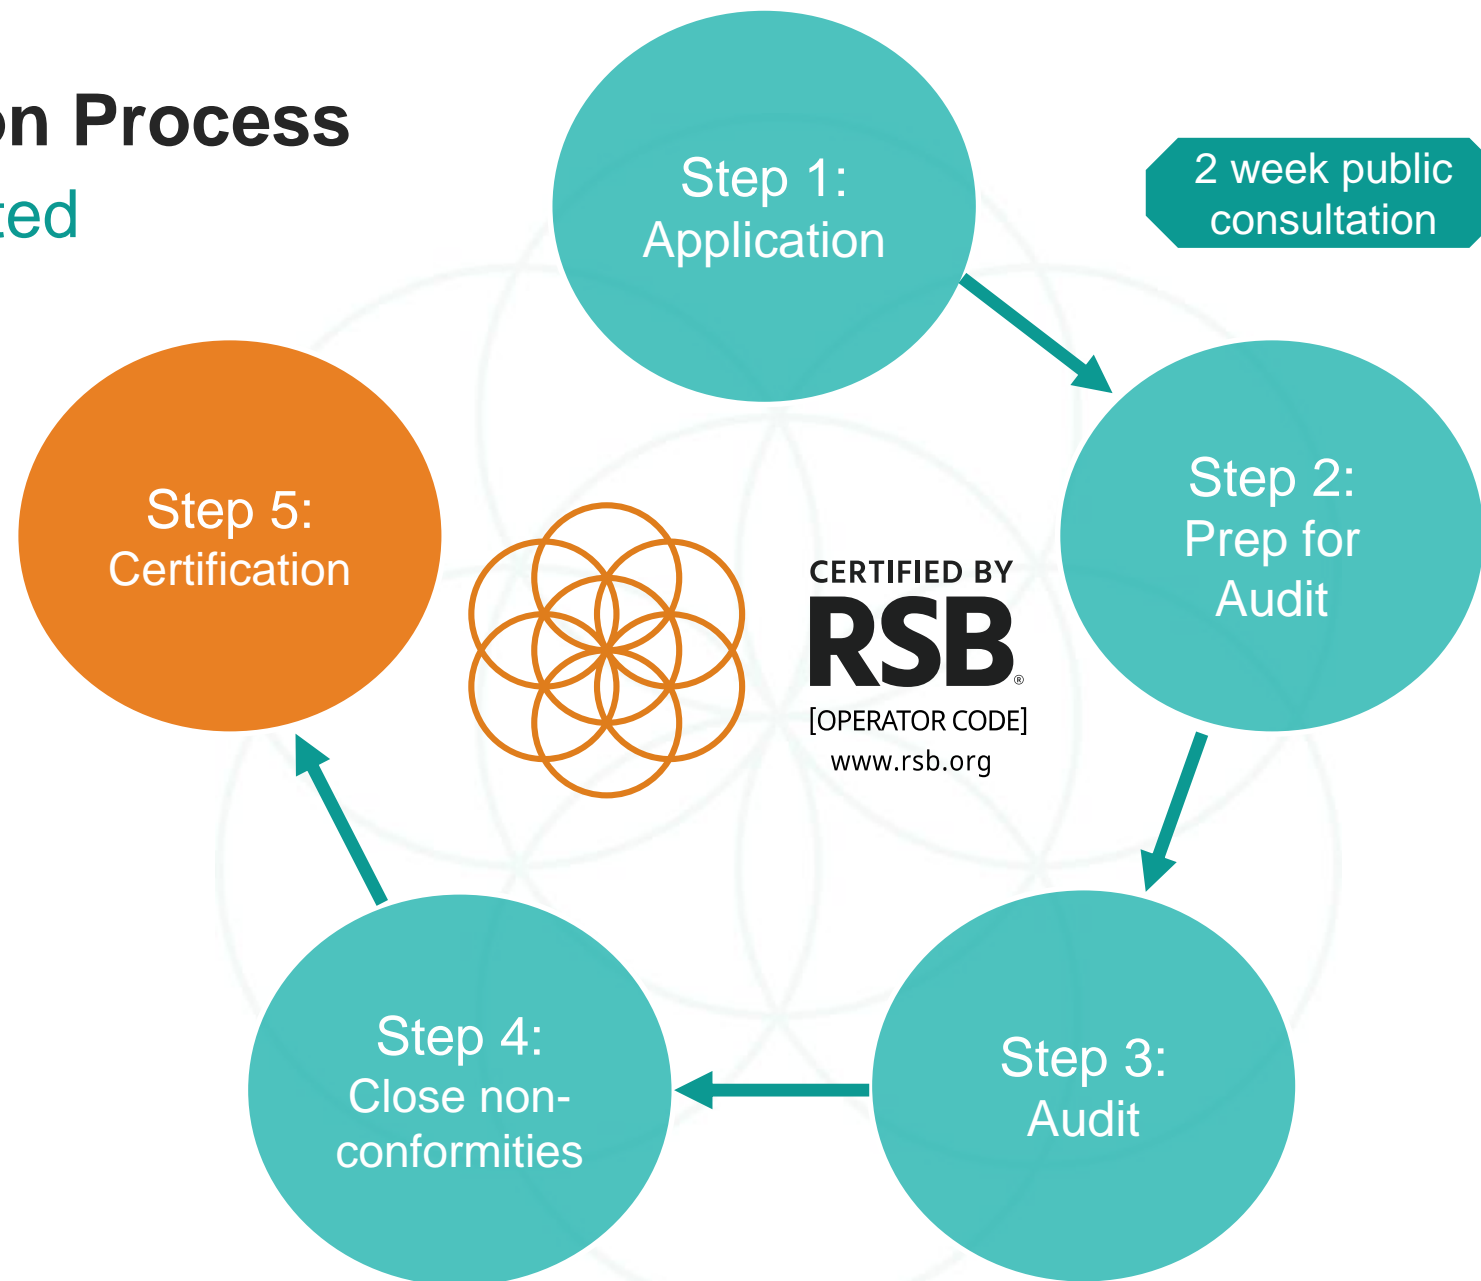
on Process
ted

Step 1: Application

2 week public consultation

Step 2: Prep for Audit

Step 3: Audit

Step 4: Close non-conformities

Step 5: Certification

CERTIFIED BY
RSB®
[OPERATOR CODE]
www.rsb.org